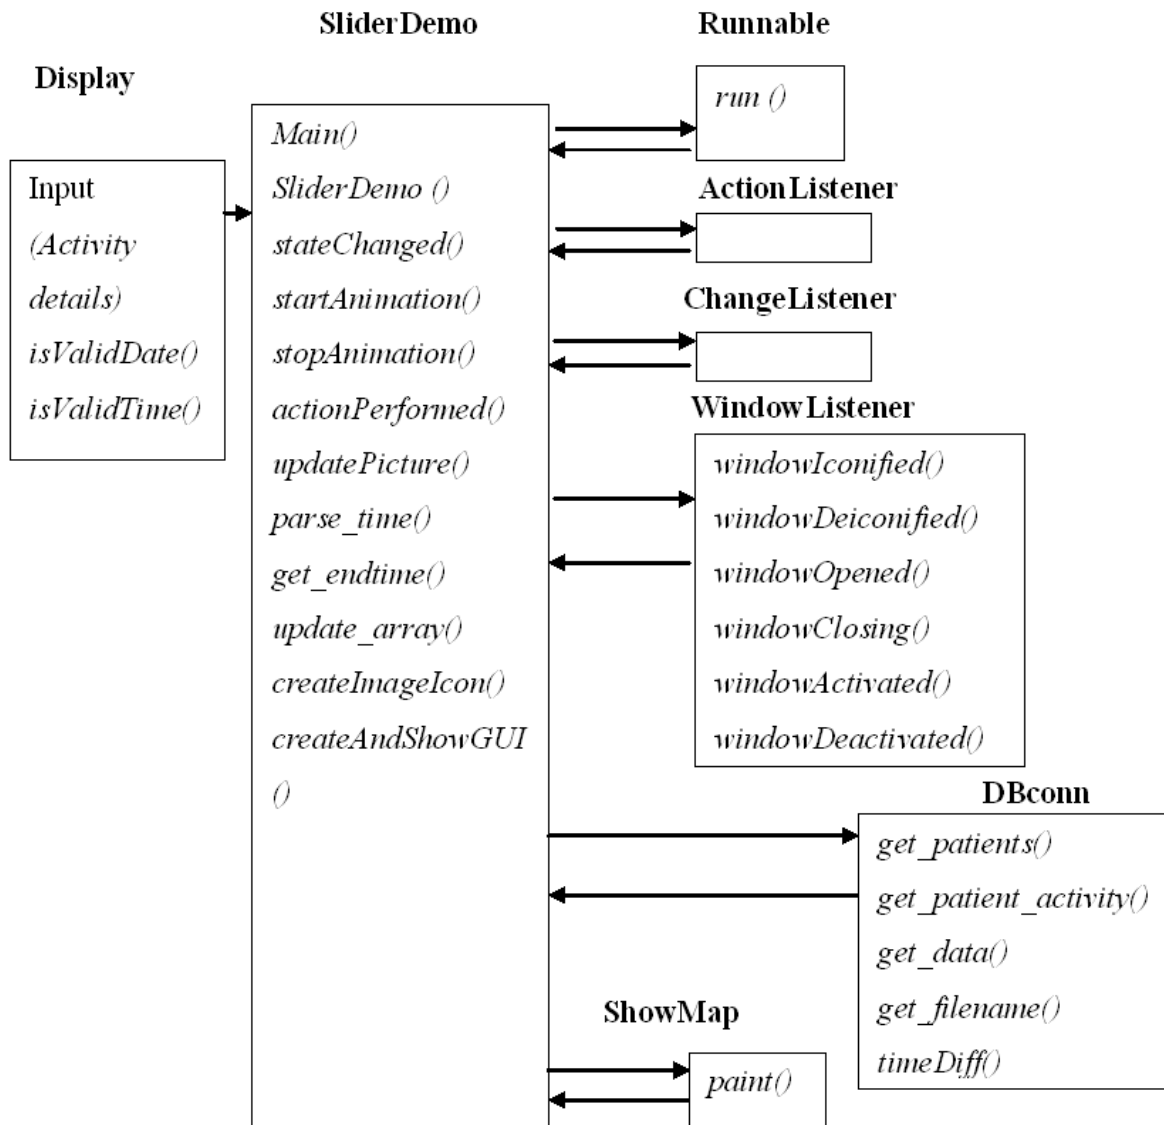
SliderDemo

Runnable

Display

run ()

Main()

Input

SliderDemo ()

ActionListener

(Activity

stateChanged()

details)

startAnimation()

ChangeListener

isValidDate()

stopAnimation()

isValidTime()

actionPerformed()

WindowListener

updatePicture()

windowIconified()

parse_time()

windowDeiconified()

get_endtime()

windowOpened()

update_array()

windowClosing()

createImageIcon()

windowActivated()

createAndShowGUI

windowDeactivated()

()

DBconn

get_patients()

get_patient_activity()

get_data()

ShowMap

get_filename()

timeDiff()

paint()